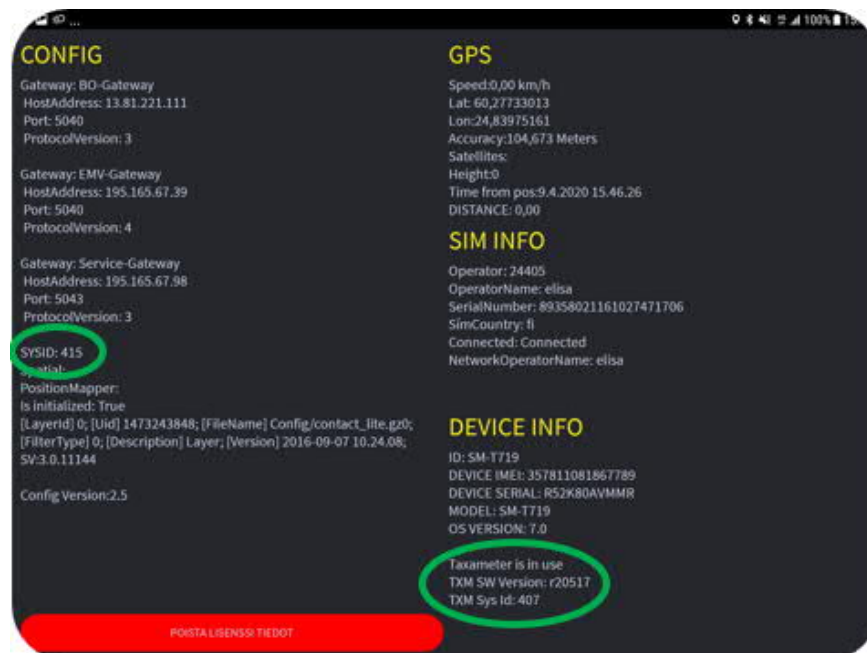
CONFIG

Gateway: BO-Gateway
HostAddress: 13.81.221.111
Port: 5040
ProtocolVersion: 3

Gateway: EMV-Gateway
HostAddress: 195.165.67.39
Port: 5040
ProtocolVersion: 4

Gateway: Service-Gateway
HostAddress: 195.165.67.98
Port: 5043
ProtocolVersion: 3

SYSID: 415
Spatial:
PositionMapper:
Is initialized: True
[LayerId] 0; [Uid] 1473243848; [FileName] Config/contact_lite.gz0; [FilterType] 0; [Description] Layer; [Version] 2016-09-07 10.24.08; SV:3.0.11144

Config Version:2.5

GPS

Speed:0,00 km/h
Lat: 60,27733013
Lon:24,83975161
Accuracy:104,673 Meters
Satellites:
Height:0
Time from pos:9.4.2020 15.46.26
DISTANCE: 0,00

SIM INFO

Operator: 24405
OperatorName: elisa
SerialNumber: 89358021161027471706
SimCountry: fi
Connected: Connected
NetworkOperatorName: elisa

DEVICE INFO

ID: SM-T719
DEVICE IMEI: 357811081867789
DEVICE SERIAL: R52K80AVMMR
MODEL: SM-T719
OS VERSION: 7.0

Taxameter is in use
TXM SW Version: r20517
TXM Sys Id: 407

POISTA LISENSSI TIEDOT